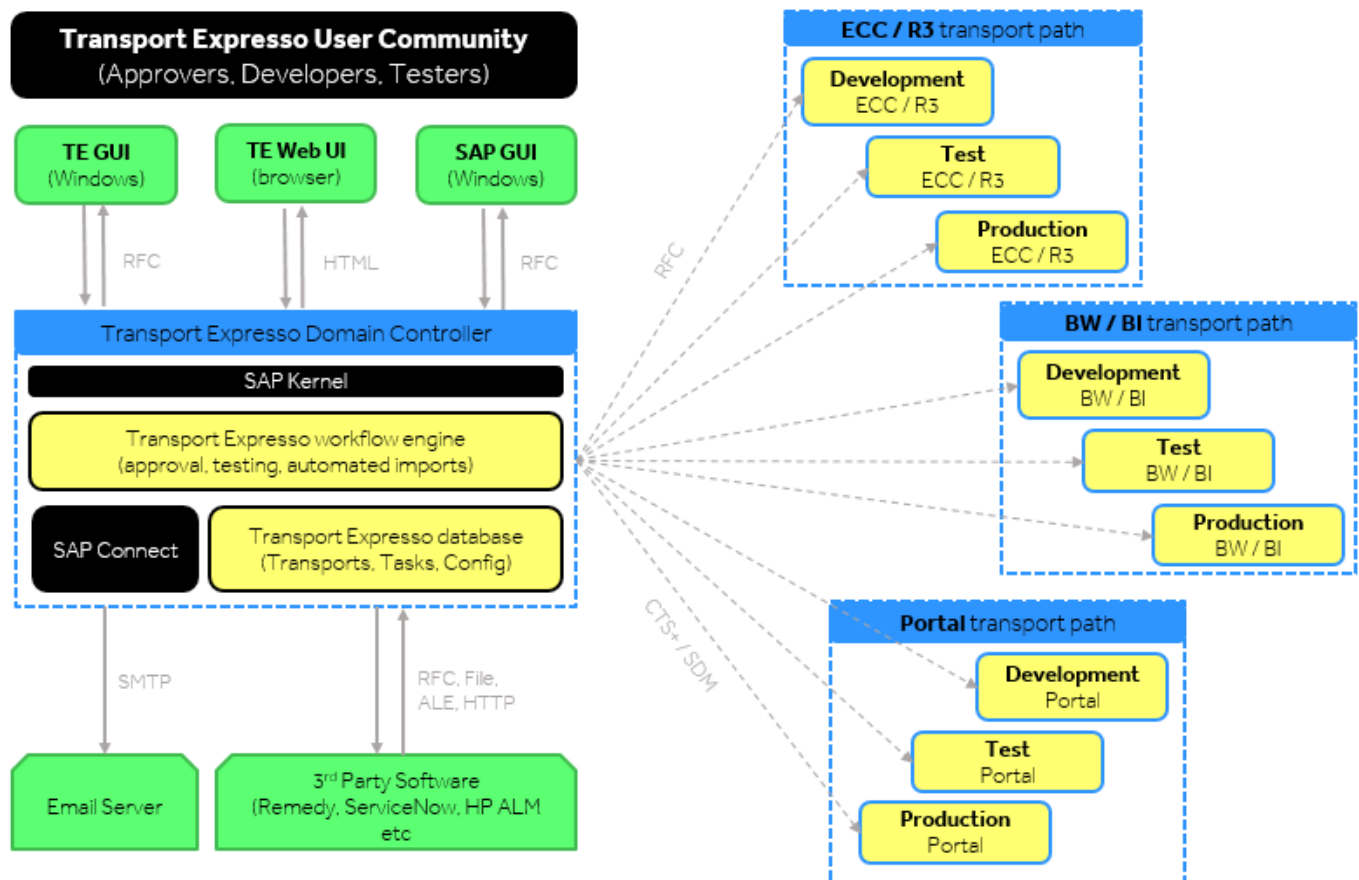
Transport Expresso User Community
(Approvers, Developers, Testers)

TE GUI
(Windows)

TE Web UI
(browser)

SAP GUI
(Windows)

RFC

HTML

RFC

Transport Expresso Domain Controller

SAP Kernel

Transport Expresso workflow engine
(approval, testing, automated imports)

SAP Connect

Transport Expresso database
(Transports, Tasks, Config)

SMTP

RFC, File, ALE, HTTP

Email Server

3rd Party Software
(Remedy, ServiceNow, HP ALM etc

RFC

CTS+ / SDM

ECC / R3 transport path

Development
ECC / R3

Test
ECC / R3

Production
ECC / R3

BW / BI transport path

Development
BW / BI

Test
BW / BI

Production
BW / BI

Portal transport path

Development
Portal

Test
Portal

Production
Portal